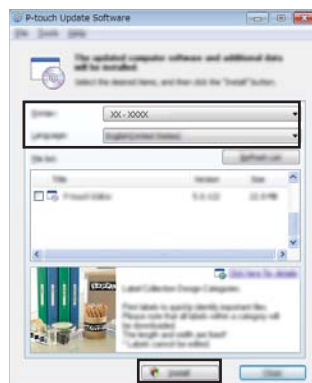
P-touch Update Software

File Tools Help

The updated computer software and additional data will be installed.

Select the desired items, and then click the "Install" button.

Printer: XX-XXXX

Language: English(United States)

File list: Refresh List

Title Version Size

P-touch Editor 5.0.122 22.9 MB

Label Collection Design Categories

Click here for details

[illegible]

Install

Close